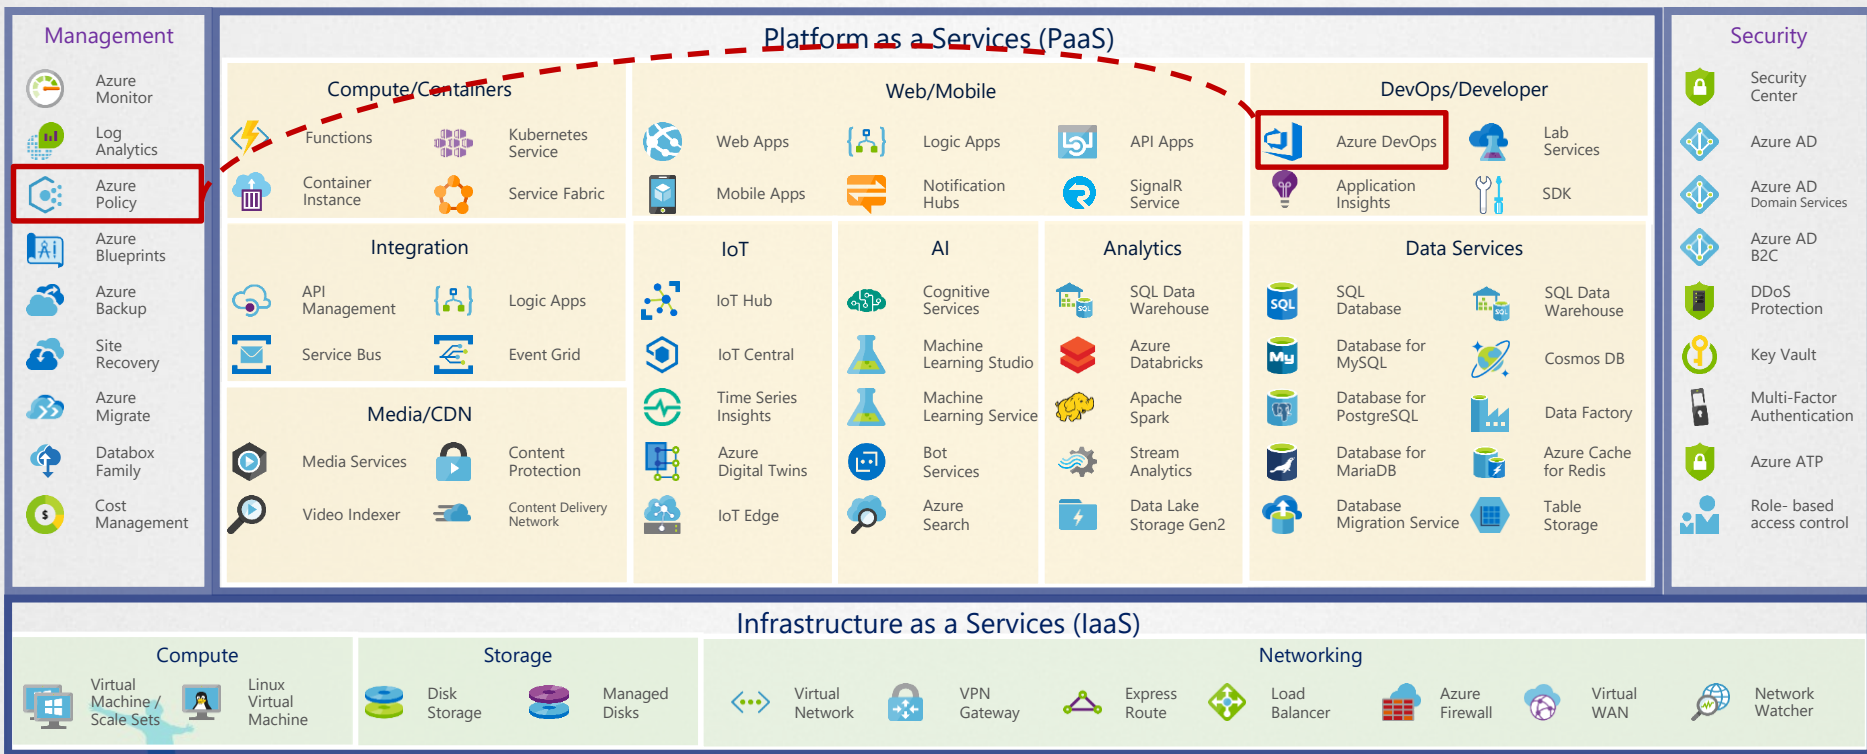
Management

Azure Monitor
Log Analytics
Azure Policy
Azure Blueprints
Azure Backup
Site Recovery
Azure Migrate
Databox Family
Cost Management

Platform as a Services (PaaS)

Compute/Containers
Functions
Kubernetes Service
Container Instance
Service Fabric

Web/Mobile
Web Apps
Logic Apps
API Apps
Mobile Apps
Notification Hubs
SignalR Service

DevOps/Developer
Azure DevOps
Lab Services
Application Insights
SDK

Integration
API Management
Logic Apps
Service Bus
Event Grid

IoT
IoT Hub
IoT Central
Time Series Insights
Azure Digital Twins
IoT Edge

AI
Cognitive Services
Machine Learning Studio
Machine Learning Service
Bot Services
Azure Search

Analytics
SQL Data Warehouse
Azure Databricks
Apache Spark
Stream Analytics
Data Lake Storage Gen2

Data Services
SQL Database
SQL Data Warehouse
Database for MySQL
Cosmos DB
Database for PostgreSQL
Data Factory
Database for MariaDB
Azure Cache for Redis
Database Migration Service
Table Storage

Media/CDN
Media Services
Content Protection
Video Indexer
Content Delivery Network

Security
Security Center
Azure AD
Azure AD Domain Services
Azure AD B2C
DDoS Protection
Key Vault
Multi-Factor Authentication
Azure ATP
Role- based access control

Infrastructure as a Services (IaaS)

Compute
Virtual Machine / Scale Sets
Linux Virtual Machine

Storage
Disk Storage
Managed Disks

Networking
Virtual Network
VPN Gateway
Express Route
Load Balancer
Azure Firewall
Virtual WAN
Network Watcher